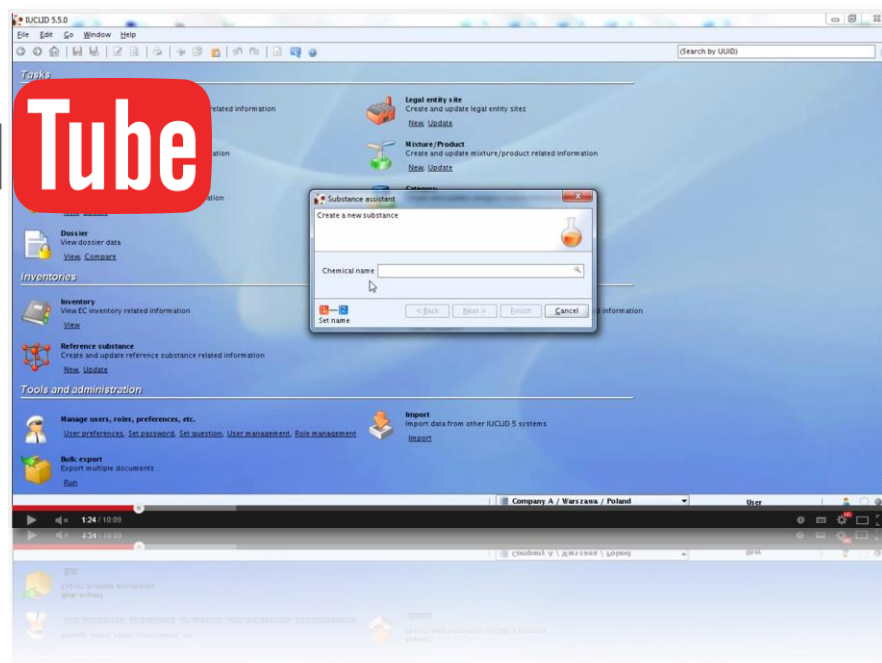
IUCLID 5.5.0

File Edit Go Window Help

(Search by UUID)

Tasks

Tube

related information

Legal entity site
Create and update legal entity sites
New, Update

ation

Mixture/Product
Create and update mixture/product related information
New, Update

ation

Category

Dossier
View dossier data
View, Compare

Inventories

Inventory
View EC inventory related information
View

information

Reference substance
Create and update reference substance related information
New, Update

Tools and administration

Manage users, roles, preferences, etc.
User preferences, Set password, Set question, User management, Role management

Import
Import data from other IUCLID 5 systems
Import

Bulk export
Export multiple documents
Run

Substance assistant
Create a new substance
Chemical name
Set name
< Back Next > Finish Cancel

Company A / Warszawa / Poland
User

1:24 / 10:09